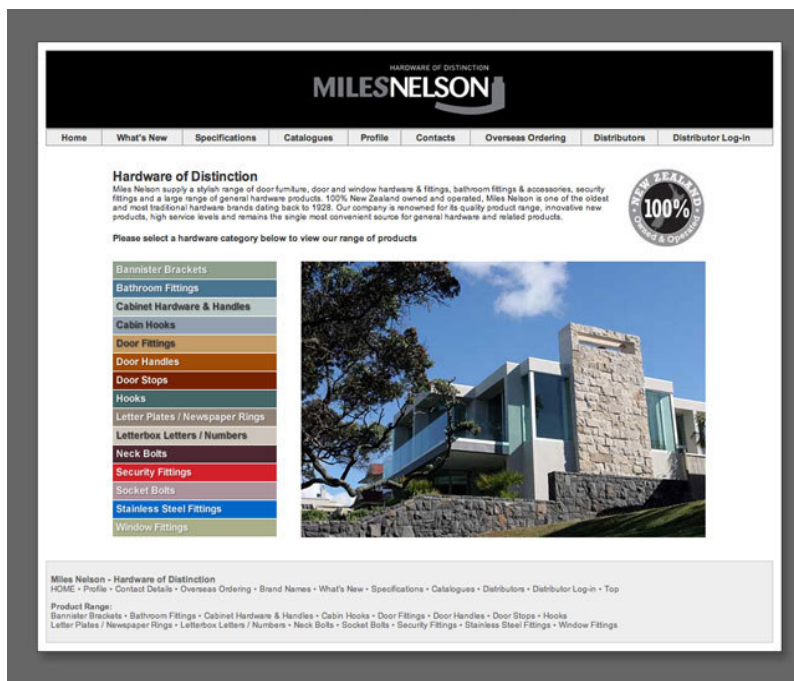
HARDWARE OF DISTINCTION
MILESNELSON

Home | What's New | Specifications | Catalogues | Profile | Contacts | Overseas Ordering | Distributors | Distributor Log-in

Hardware of Distinction
Miles Nelson supply a stylish range of door furniture, door and window hardware & fittings, bathroom fittings & accessories, security fittings and a large range of general hardware products. 100% New Zealand owned and operated, Miles Nelson is one of the oldest and most traditional hardware brands dating back to 1928. Our company is renowned for its quality product range, innovative new products, high service levels and remains the single most convenient source for general hardware and related products.

NEW ZEALAND 100% Owned & Operated

Please select a hardware category below to view our range of products

Bannister Brackets
Bathroom Fittings
Cabinet Hardware & Handles
Cabin Hooks
Door Fittings
Door Handles
Door Stops
Hooks
Letter Plates / Newspaper Rings
Letterbox Letters / Numbers
Neck Bolts
Security Fittings
Socket Bolts
Stainless Steel Fittings
Window Fittings

Miles Nelson - Hardware of Distinction
HOME • Profile • Contact Details • Overseas Ordering • Brand Names • What's New • Specifications • Catalogues • Distributors • Distributor Log-in • Top

Product Range:
Bannister Brackets • Bathroom Fittings • Cabinet Hardware & Handles • Cabin Hooks • Door Fittings • Door Handles • Door Stops • Hooks
Letter Plates / Newspaper Rings • Letterbox Letters / Numbers • Neck Bolts • Socket Bolts • Security Fittings • Stainless Steel Fittings • Window Fittings